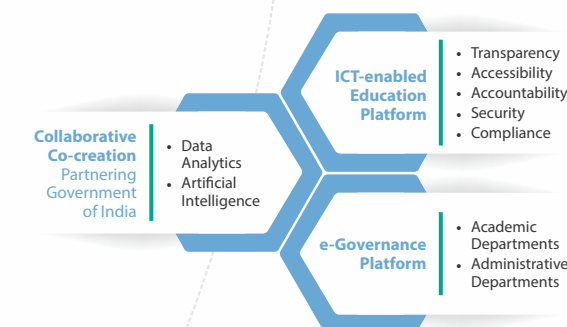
ICT-enabled Education Platform

- Transparency
- Accessibility
- Accountability
- Security
- Compliance

Collaborative Co-creation
Partnering Government of India

- Data Analytics
- Artificial Intelligence

e-Governance Platform

- Academic Departments
- Administrative Departments